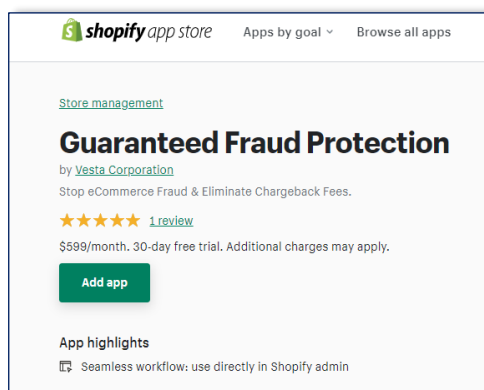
shopify app store Apps by goal Browse all apps

Store management

Guaranteed Fraud Protection

by Vesta Corporation

Stop eCommerce Fraud & Eliminate Chargeback Fees.

1 review

$599/month. 30-day free trial. Additional charges may apply.

Add app

App highlights

Seamless workflow: use directly in Shopify admin